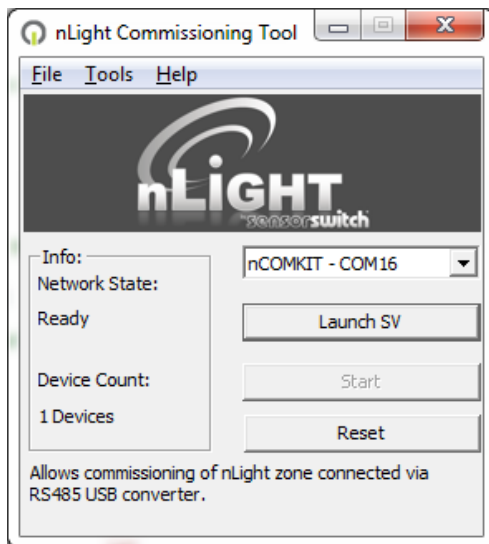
nLight Commissioning Tool

File Tools Help

nLIGHT
sensorswitch

Info:
Network State:
Ready

Device Count:
1 Devices

nCOMKIT - COM16

Launch SV

Start

Reset

Allows commissioning of nLight zone connected via RS485 USB converter.